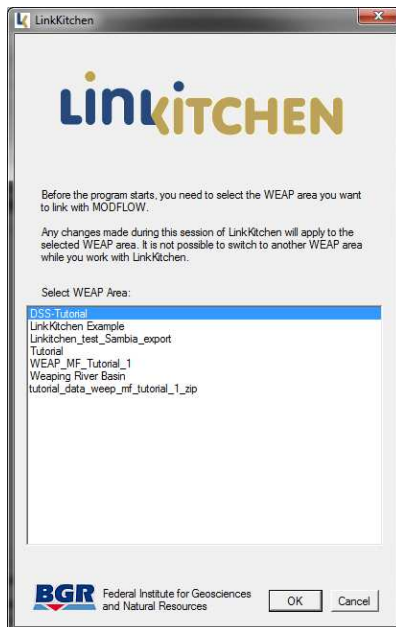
LinkKitchen

LINKITCHEN

Before the program starts, you need to select the WEAP area you want to link with MODFLOW.

Any changes made during this session of LinkKitchen will apply to the selected WEAP area. It is not possible to switch to another WEAP area while you work with LinkKitchen.

Select WEAP Area:

DSS-Tutorial
LinkKitchen Example
Linkitchen_test_Sambia_export
Tutorial
WEAP_MF_Tutorial_1
Weaping River Basin
tutorial_data_weep_mf_tutorial_1_zip

BGR Federal Institute for Geosciences and Natural Resources

OK

Cancel